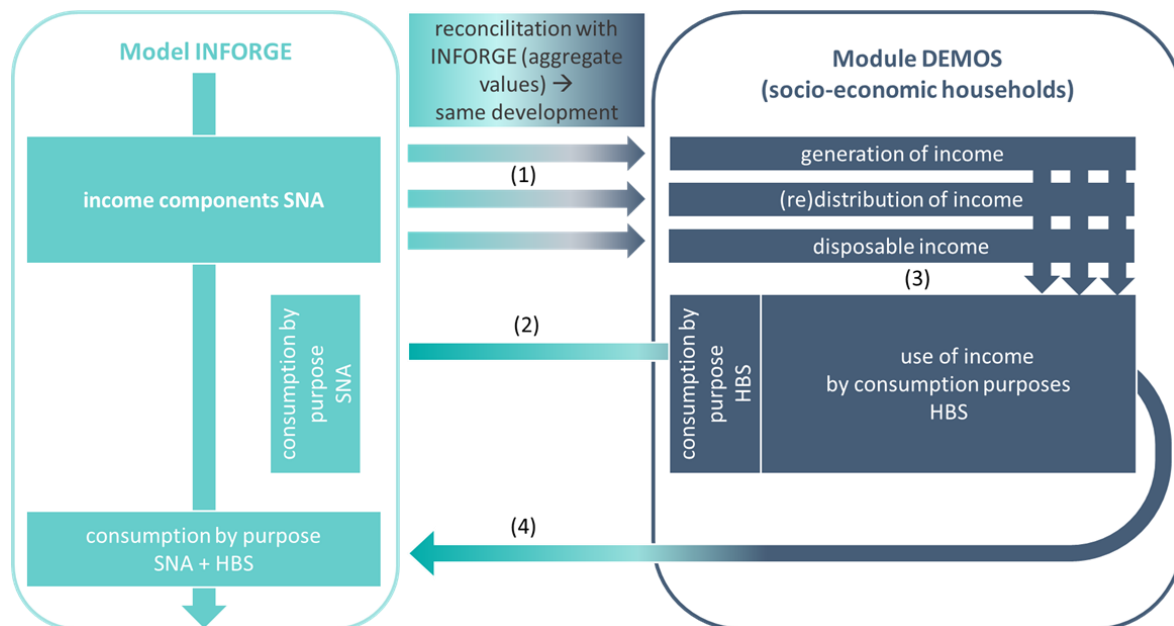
Model INFORGE

reconcilitation with INFORGE (aggregate values) → same development

Module DEMOS (socio-economic households)

income components SNA

(1)

generation of income

(re)distribution of income

disposable income

(3)

consumption by purpose SNA

(2)

consumption by purpose HBS

use of income by consumption purposes HBS

(4)

consumption by purpose SNA + HBS